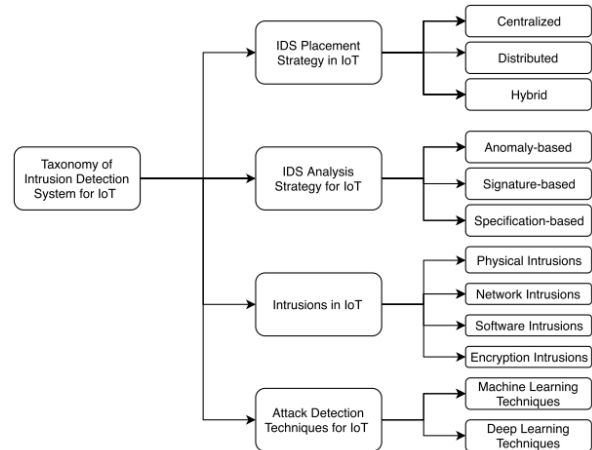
Taxonomy of Intrusion Detection System for IoT

IDS Placement Strategy in IoT

Centralized

Distributed

Hybrid

IDS Analysis Strategy for IoT

Anomaly-based

Signature-based

Specification-based

Intrusions in IoT

Physical Intrusions

Network Intrusions

Software Intrusions

Encryption Intrusions

Attack Detection Techniques for IoT

Machine Learning Techniques

Deep Learning Techniques